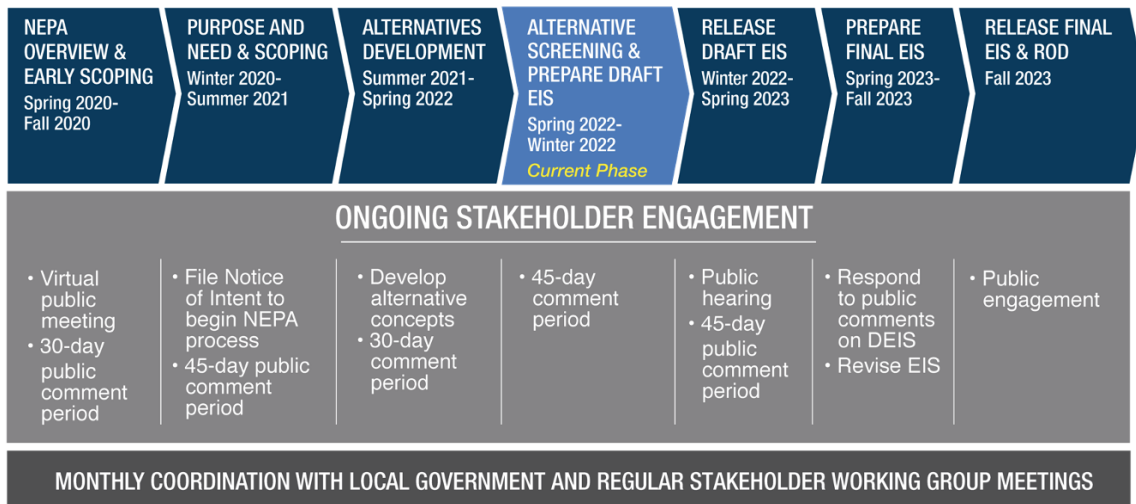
NEPA OVERVIEW & EARLY SCOPING
Spring 2020-Fall 2020

PURPOSE AND NEED & SCOPING
Winter 2020-Summer 2021

ALTERNATIVES DEVELOPMENT
Summer 2021-Spring 2022

ALTERNATIVE SCREENING & PREPARE DRAFT EIS
Spring 2022-Winter 2022
Current Phase

RELEASE DRAFT EIS
Winter 2022-Spring 2023

PREPARE FINAL EIS
Spring 2023-Fall 2023

RELEASE FINAL EIS & ROD
Fall 2023

ONGOING STAKEHOLDER ENGAGEMENT

• Virtual public meeting
• 30-day public comment period

• File Notice of Intent to begin NEPA process
• 45-day public comment period

• Develop alternative concepts
• 30-day comment period

• 45-day comment period

• Public hearing
• 45-day public comment period

• Respond to public comments on DEIS
• Revise EIS

• Public engagement

MONTHLY COORDINATION WITH LOCAL GOVERNMENT AND REGULAR STAKEHOLDER WORKING GROUP MEETINGS